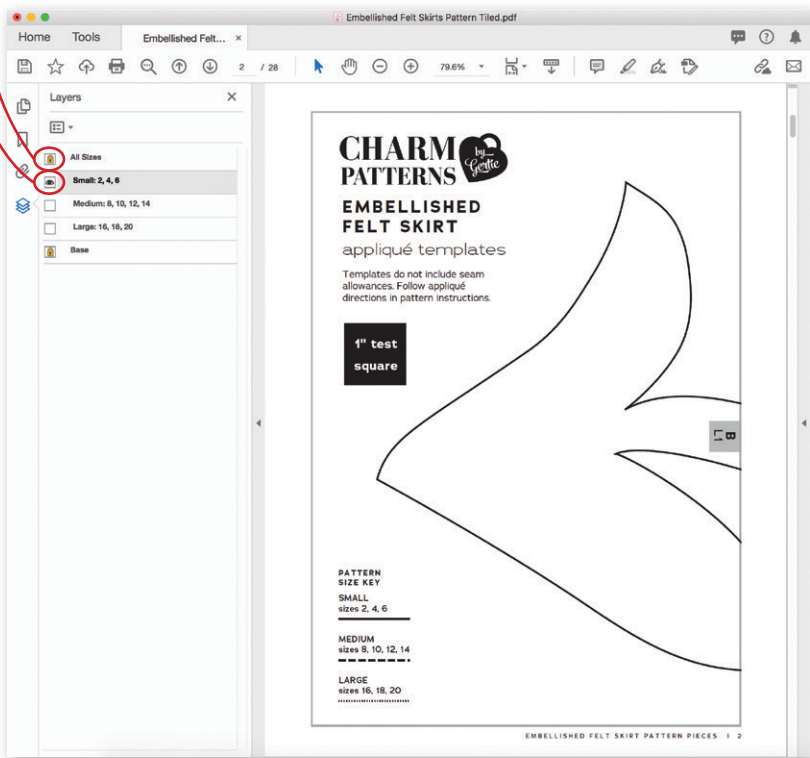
Embellished Felt Skirts Pattern Tiled.pdf

Home Tools Embellished Felt... ×

2 / 28

79.6%

Layers

All Sizes

Small: 2, 4, 6

Medium: 8, 10, 12, 14

Large: 16, 18, 20

Base

CHARM PATTERNS by Gertie

EMBELLISHED FELT SKIRT

appliqué templates

Templates do not include seam allowances. Follow appliqué directions in pattern instructions.

1" test square

B

PATTERN SIZE KEY

SMALL
sizes 2, 4, 6

MEDIUM
sizes 8, 10, 12, 14

LARGE
sizes 16, 18, 20

EMBELLISHED FELT SKIRT PATTERN PIECES | 2